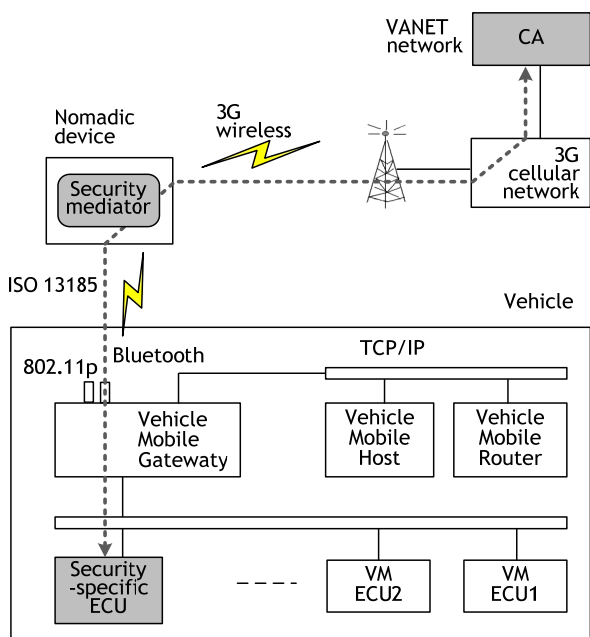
VANET network

CA

3G wireless

Nomadic device

Security mediator

3G cellular network

ISO 13185

Vehicle

Bluetooth

802.11p

TCP/IP

Vehicle Mobile Gatewaty

Vehicle Mobile Host

Vehicle Mobile Router

Security -specific ECU

VM ECU2

VM ECU1